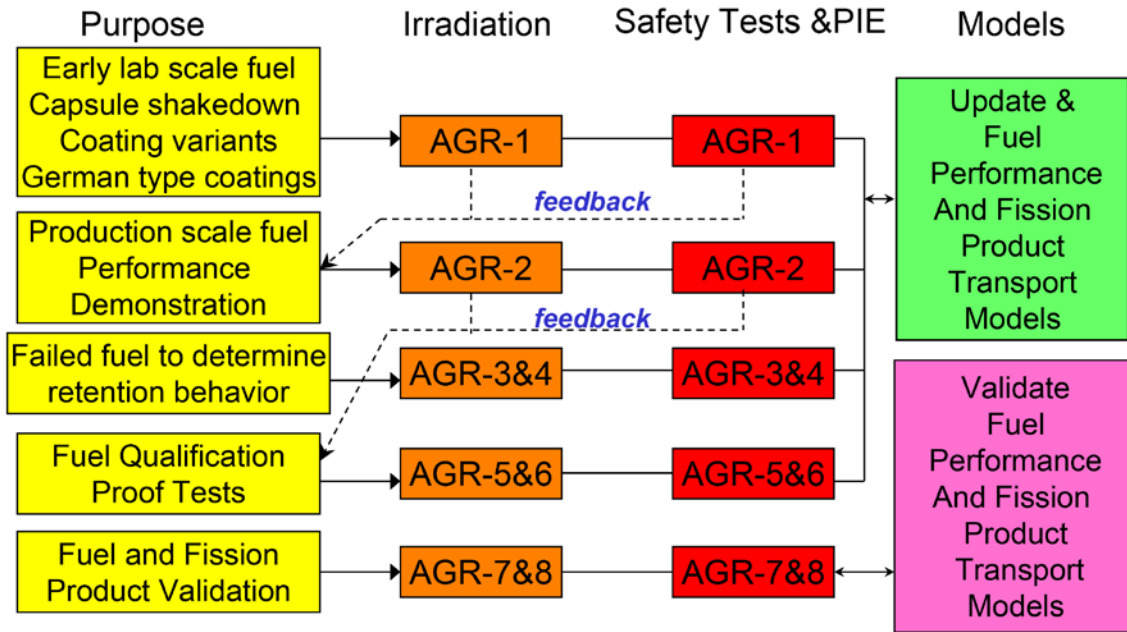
Purpose Irradiation Safety Tests &PIE Models

Early lab scale fuel
Capsule shakedown
Coating variants
German type coatings

AGR-1

AGR-1

feedback

Production scale fuel
Performance
Demonstration

AGR-2

AGR-2

feedback

Failed fuel to determine
retention behavior

AGR-3&4

AGR-3&4

Fuel Qualification
Proof Tests

AGR-5&6

AGR-5&6

Fuel and Fission
Product Validation

AGR-7&8

AGR-7&8

Update &
Fuel
Performance
And Fission
Product
Transport
Models

Validate
Fuel
Performance
And Fission
Product
Transport
Models